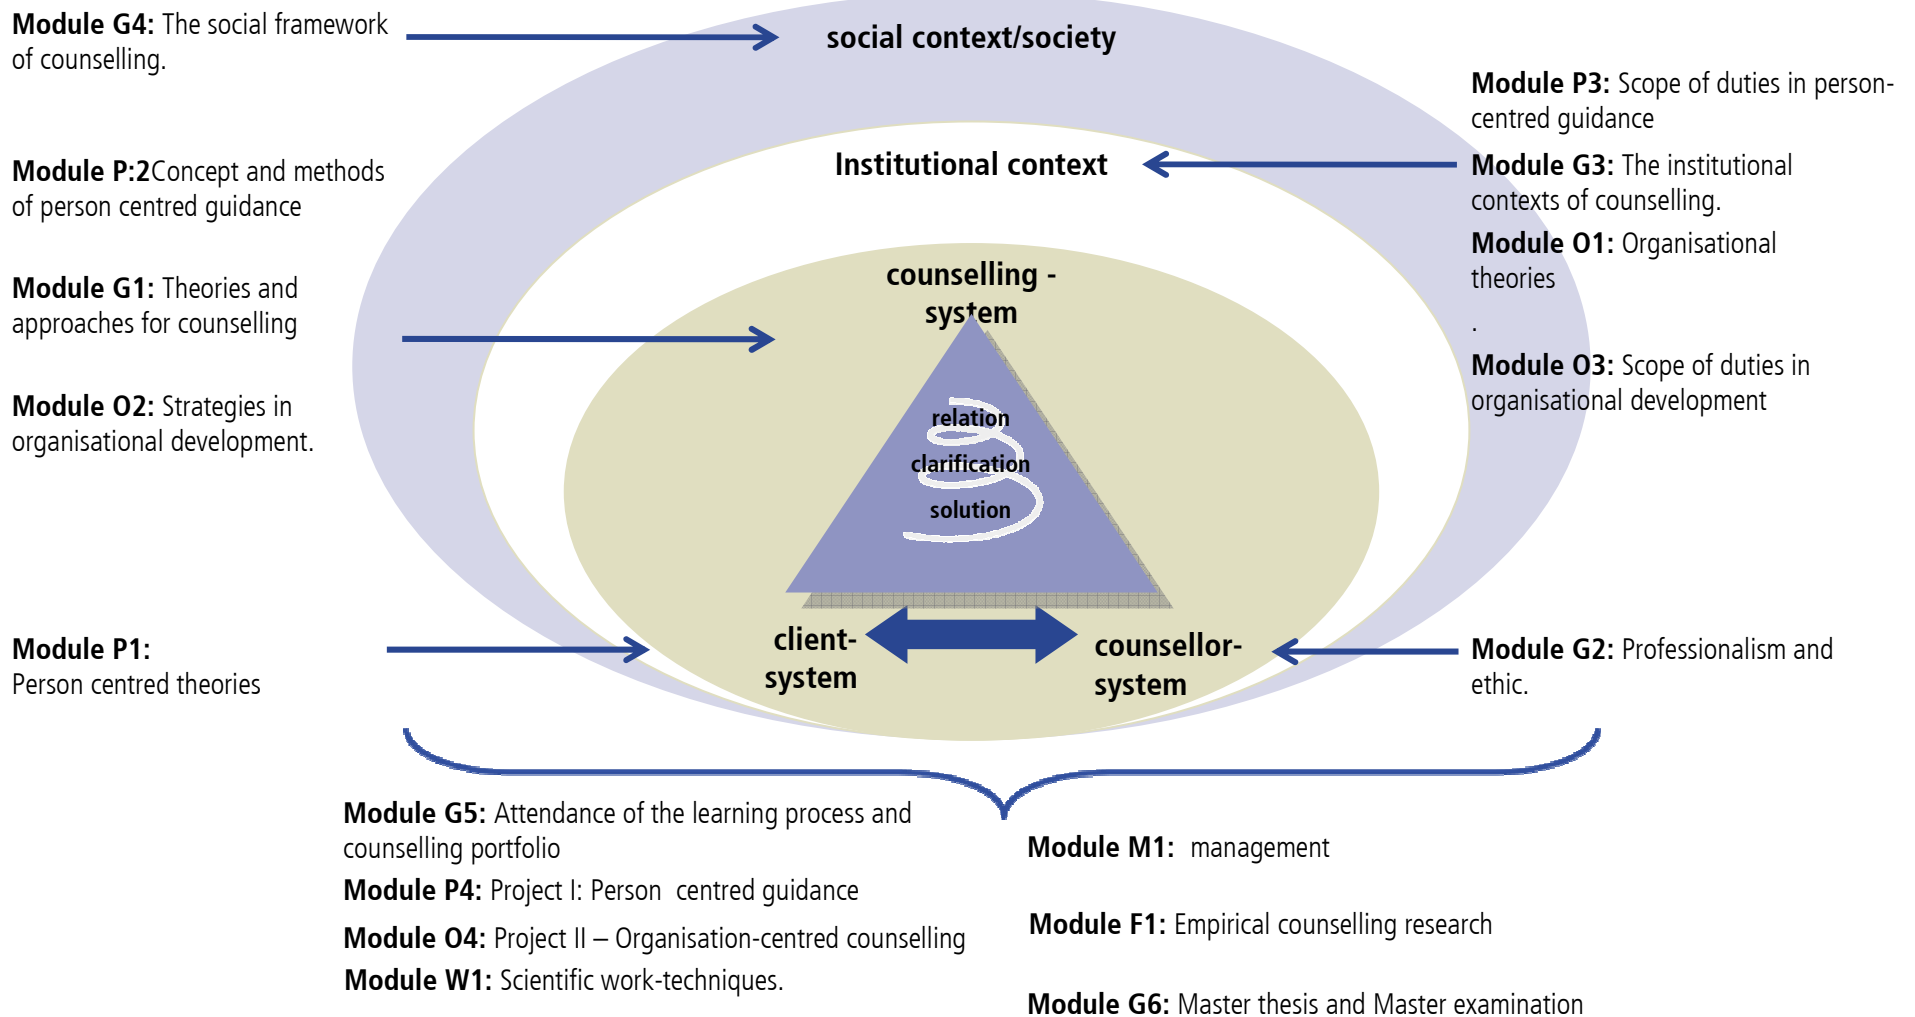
**Module G4:** The social framework of counselling.

social context/society

**Module P3:** Scope of duties in person-centred guidance

**Module P:2**Concept and methods of person centred guidance

Institutional context

**Module G3:** The institutional contexts of counselling.

**Module O1:** Organisational theories

.

**Module G1:** Theories and approaches for counselling

counselling - system

**Module O3:** Scope of duties in organisational development

**Module O2:** Strategies in organisational development.

relation

clarification

solution

**Module P1:** Person centred theories

client-system

counsellor-system

**Module G2:** Professionalism and ethic.

**Module G5:** Attendance of the learning process and counselling portfolio

**Module P4:** Project I: Person centred guidance

**Module O4:** Project II – Organisation-centred counselling

**Module W1:** Scientific work-techniques.

**Module M1:** management

**Module F1:** Empirical counselling research

**Module G6:** Master thesis and Master examination